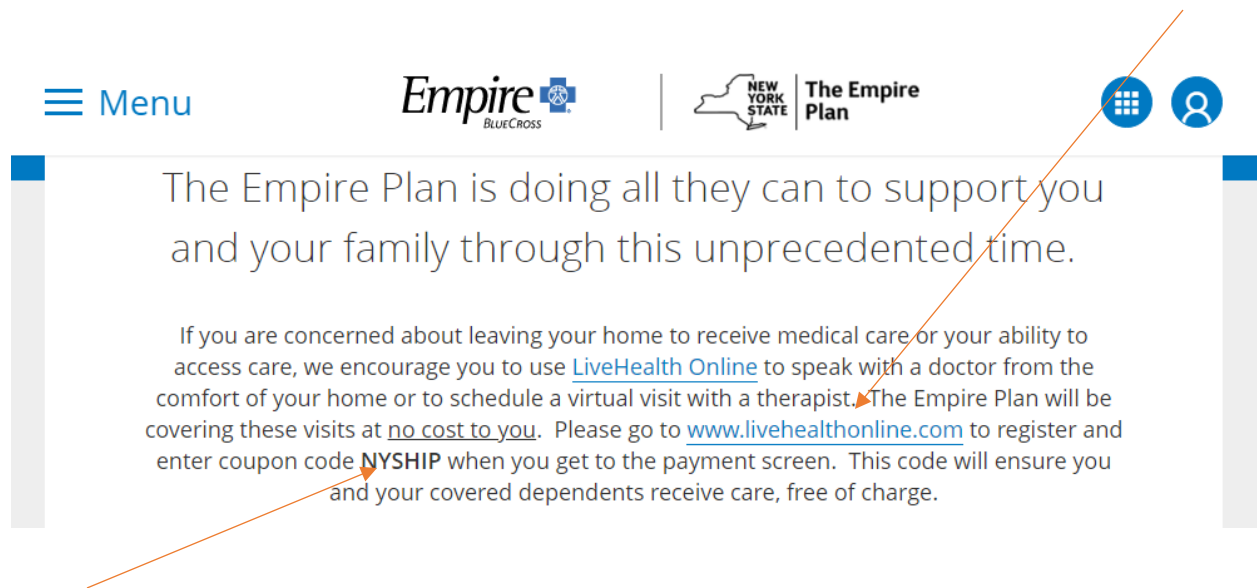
Menu

Empire BLUECROSS

NEW YORK STATE | The Empire Plan

The Empire Plan is doing all they can to support you and your family through this unprecedented time.

If you are concerned about leaving your home to receive medical care or your ability to access care, we encourage you to use LiveHealth Online to speak with a doctor from the comfort of your home or to schedule a virtual visit with a therapist. The Empire Plan will be covering these visits at no cost to you. Please go to www.livehealthonline.com to register and enter coupon code NYSHIP when you get to the payment screen. This code will ensure you and your covered dependents receive care, free of charge.